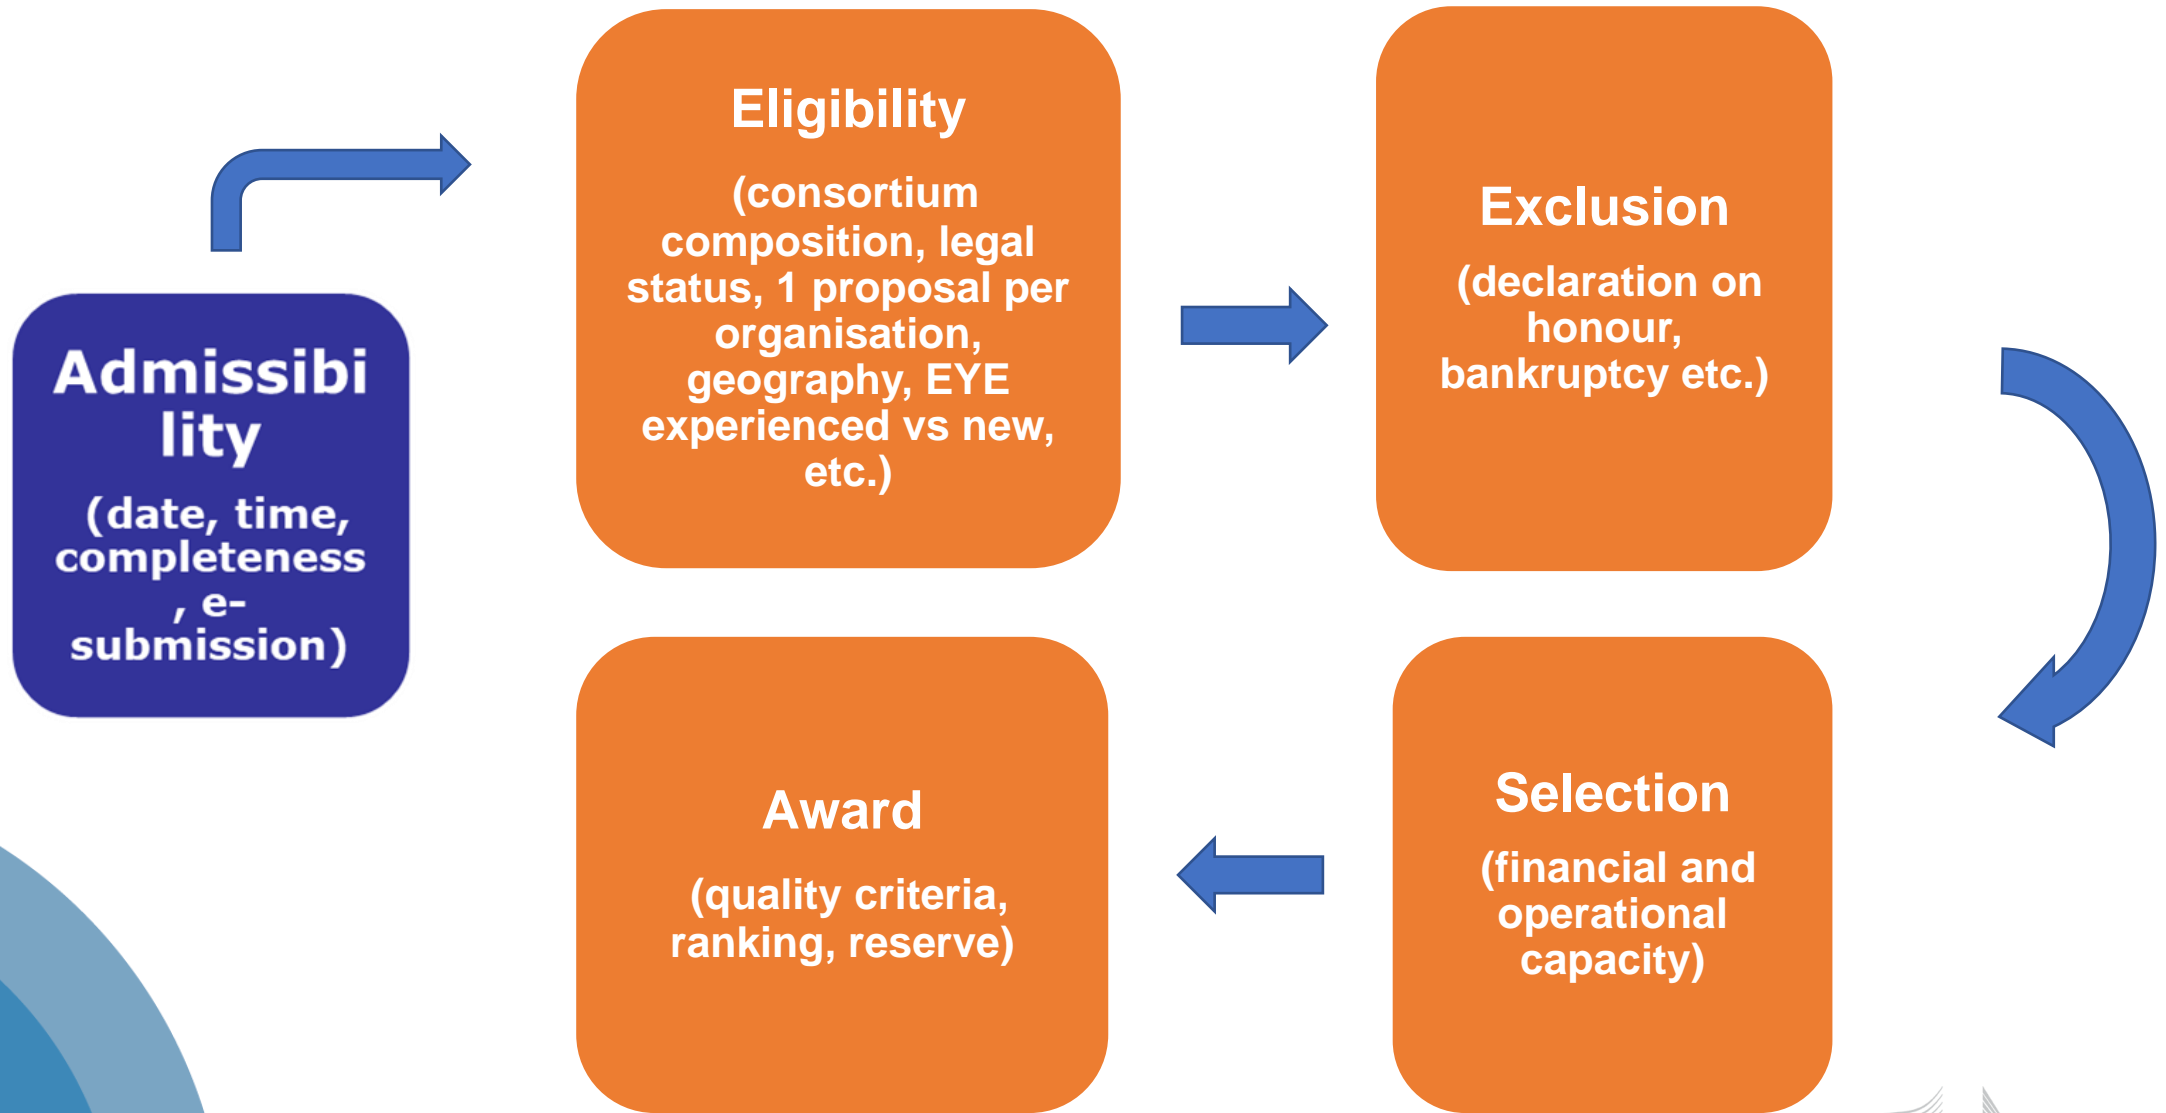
Admissibility

(date, time, completeness, e-submission)

Eligibility

(consortium composition, legal status, 1 proposal per organisation, geography, EYE experienced vs new, etc.)

Exclusion

(declaration on honour, bankruptcy etc.)

Selection

(financial and operational capacity)

Award

(quality criteria, ranking, reserve)